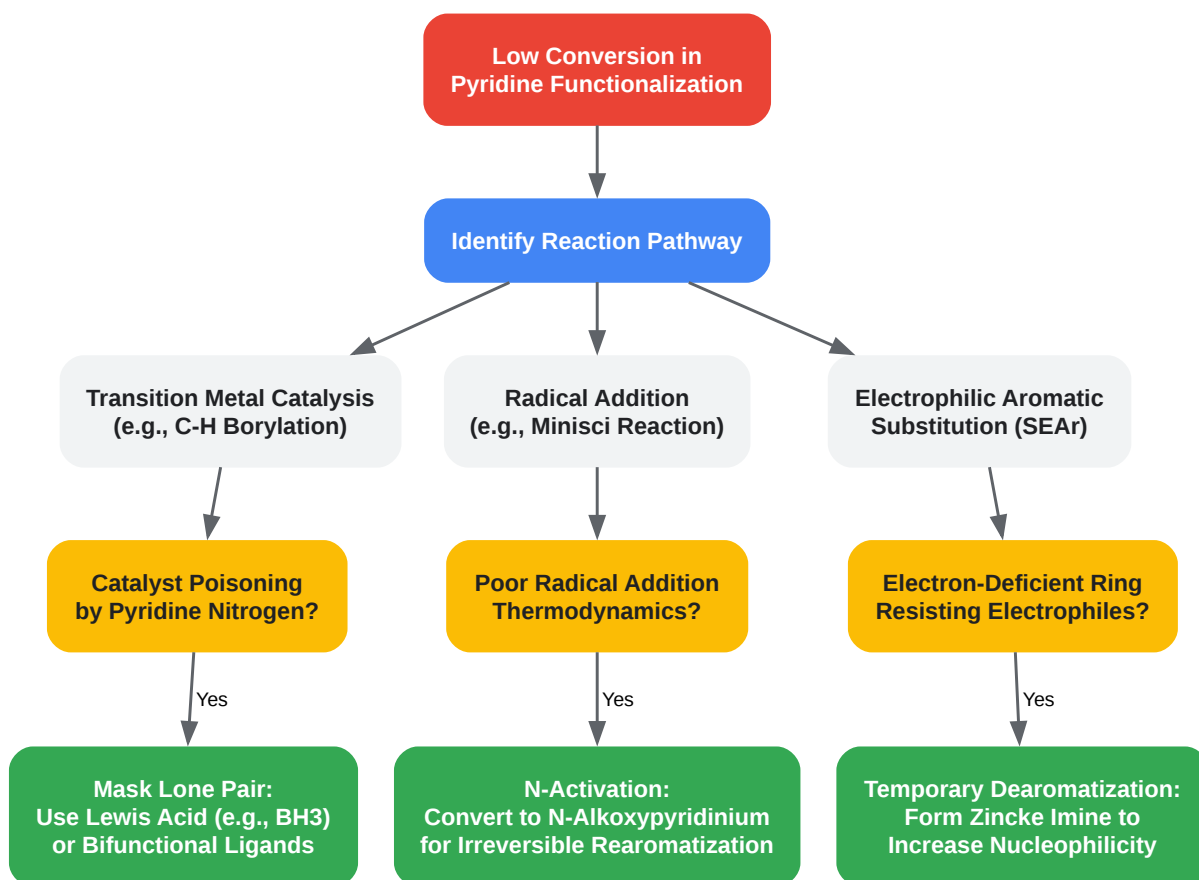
Low Conversion in Pyridine Functionalization

Identify Reaction Pathway

Transition Metal Catalysis (e.g., C-H Borylation)

Radical Addition (e.g., Minisci Reaction)

Electrophilic Aromatic Substitution (SEAr)

Catalyst Poisoning by Pyridine Nitrogen?

Poor Radical Addition Thermodynamics?

Electron-Deficient Ring Resisting Electrophiles?

Yes

Yes

Yes

Mask Lone Pair: Use Lewis Acid (e.g., BH3) or Bifunctional Ligands

N-Activation: Convert to N-Alkoxypyridinium for Irreversible Rearomatization

Temporary Dearomatization: Form Zincke Imine to Increase Nucleophilicity